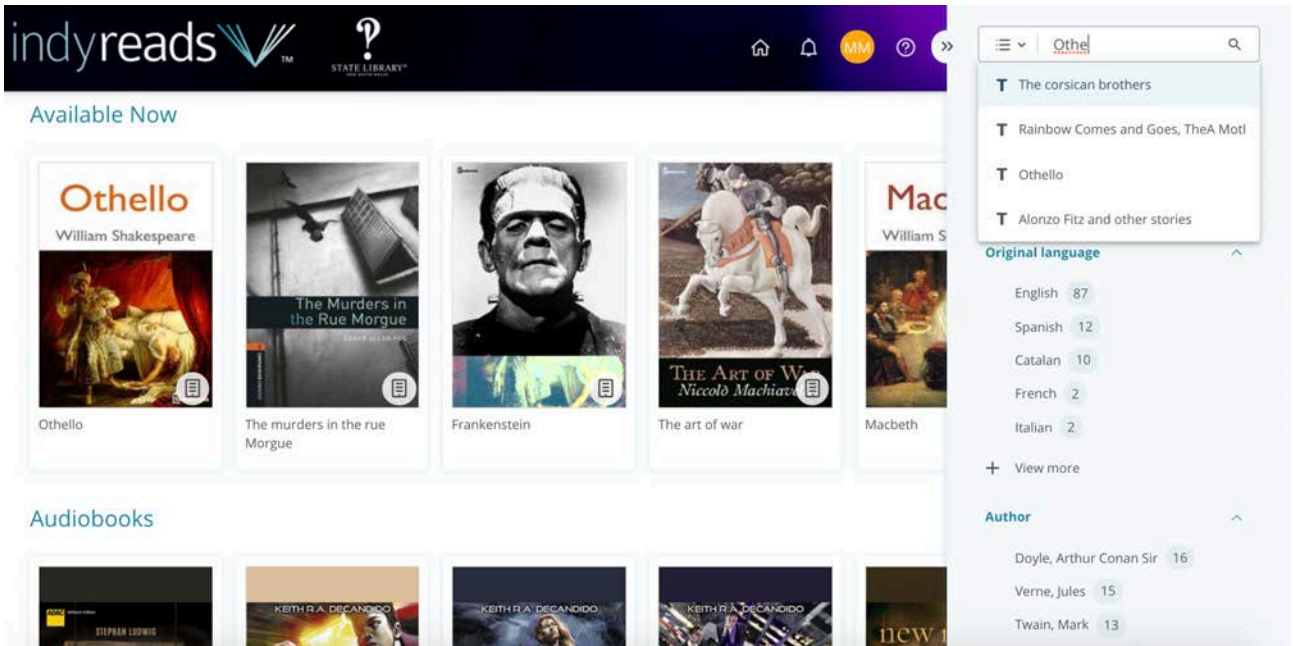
indyreads™ STATE LIBRARY

MM

Othe

T The corsican brothers

T Rainbow Comes and Goes, TheA Motl

T Othello

T Alonzo Fitz and other stories

Available Now

Othello
William Shakespeare

The Murders in the Rue Morgue

THE ART OF WAR
Niccolò Machiav

Mac
William S

Othello

The murders in the rue Morgue

Frankenstein

The art of war

Macbeth

Original language

English 87

Spanish 12

Catalan 10

French 2

Italian 2

+ View more

Author

Doyle, Arthur Conan Sir 16

Verne, Jules 15

Twain, Mark 13

Audiobooks

STEPHAN LUDWIG

KEITH R.A. DECANDIDO

KEITH R.A. DECANDIDO

KEITH R.A. DECANDIDO

new